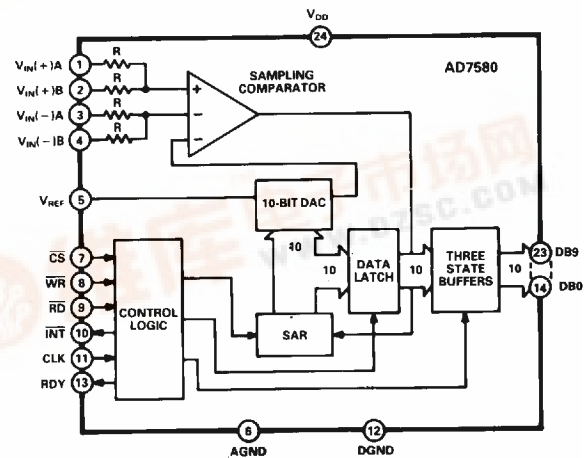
$V_{DD}$
24
AD7580
$V_{IN}(+)A$ 1
$V_{IN}(+)B$ 2
$V_{IN}(-)A$ 3
$V_{IN}(-)B$ 4
R
R
R
R
SAMPLING COMPARATOR
+
−
−
$V_{REF}$ 5
10-BIT DAC
10
$\overline{CS}$ 7
$\overline{WR}$ 8
$\overline{RD}$ 9
$\overline{INT}$ 10
CLK 11
RDY 13
CONTROL LOGIC
10
DATA LATCH
10
THREE STATE BUFFERS
10
23 DB9
14 DB0
SAR
6
AGND
12
DGND
维库电子市场网
WWW.DZSC.COM